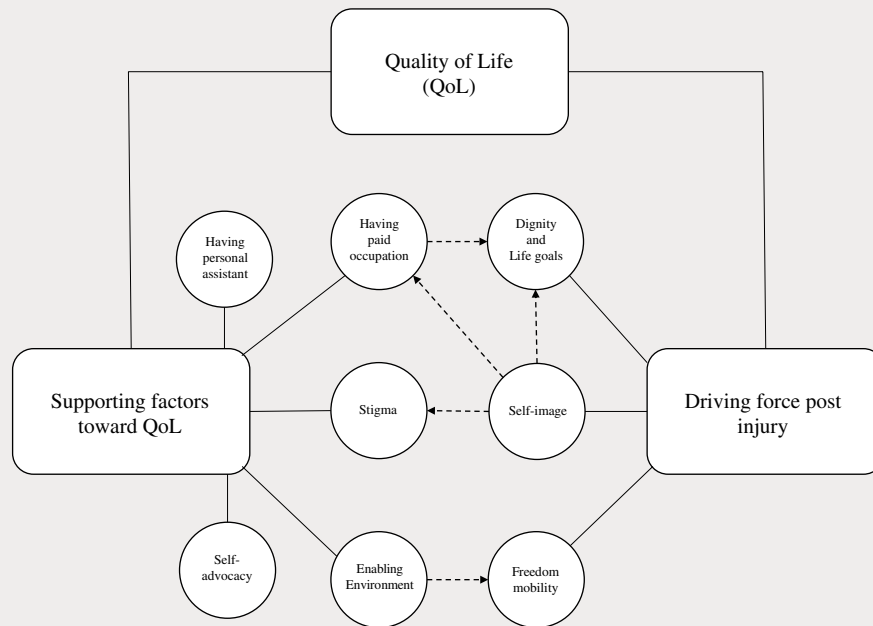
Quality of Life
(QoL)

Having personal assistant

Having paid occupation

Dignity and Life goals

Supporting factors toward QoL

Stigma

Self-image

Driving force post injury

Self-advocacy

Enabling Environment

Freedom mobility